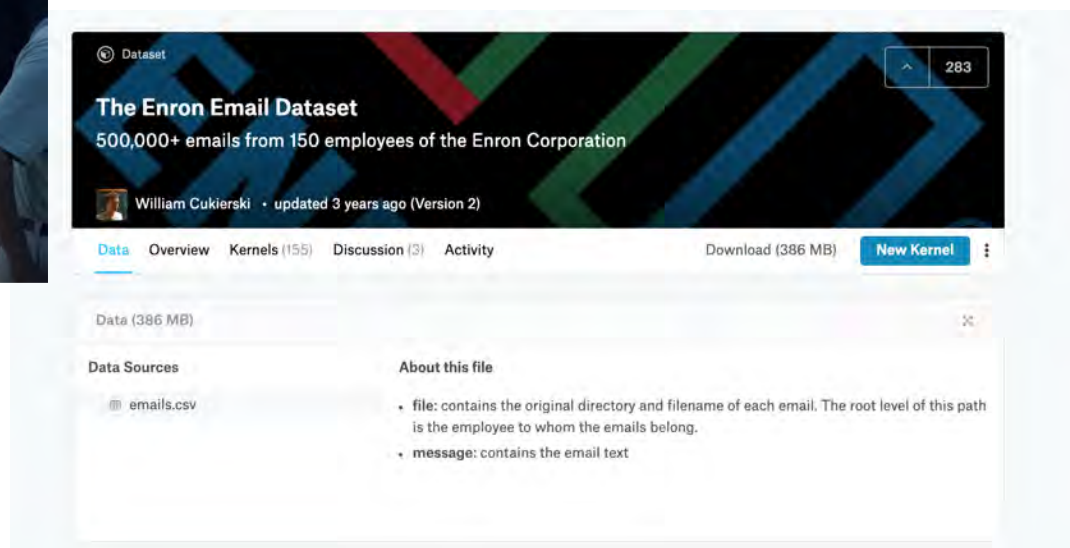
Dataset

The Enron Email Dataset

500,000+ emails from 150 employees of the Enron Corporation

283

William Cukierski · updated 3 years ago (Version 2)

Data Overview Kernels (155) Discussion (3) Activity

Download (386 MB) New Kernel

Data (386 MB)

Data Sources

emails.csv

About this file

- file: contains the original directory and filename of each email. The root level of this path is the employee to whom the emails belong.
- message: contains the email text